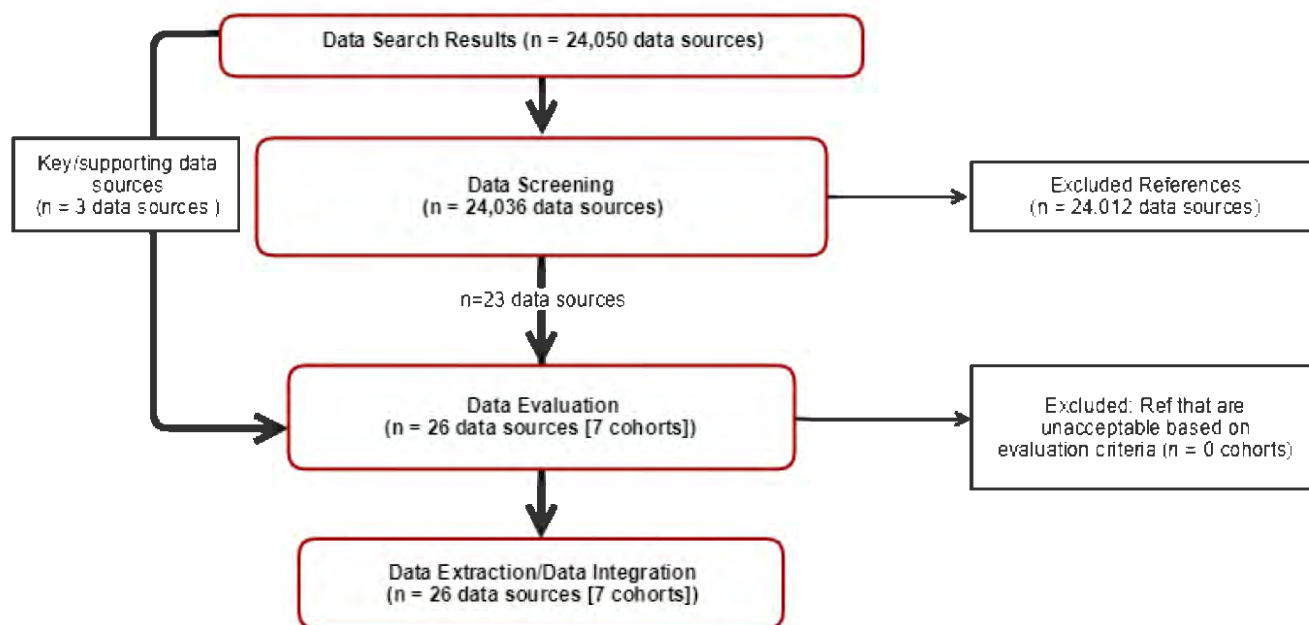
Data Search Results (n = 24,050 data sources)

Key/supporting data sources (n = 3 data sources )

Data Screening
(n = 24,036 data sources)

Excluded References
(n = 24.012 data sources)

n=23 data sources

Data Evaluation
(n = 26 data sources [7 cohorts])

Excluded: Ref that are unacceptable based on evaluation criteria (n = 0 cohorts)

Data Extraction/Data Integration
(n = 26 data sources [7 cohorts])